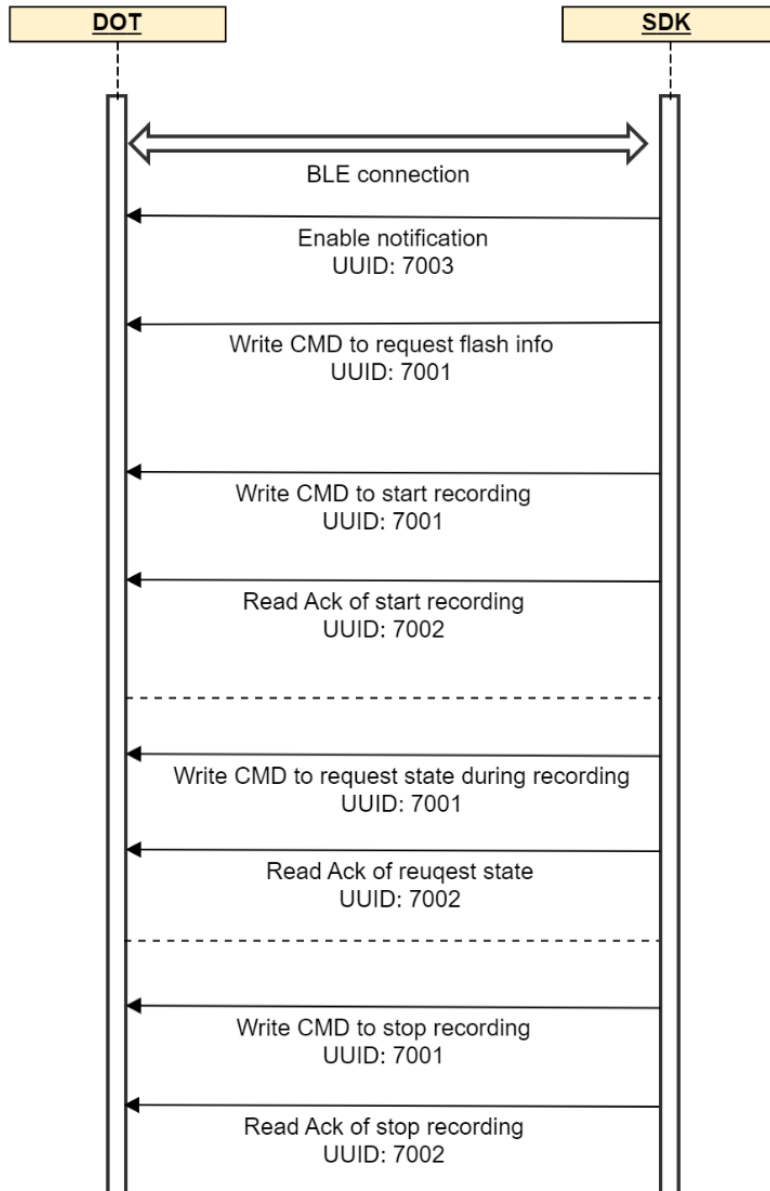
DOT

SDK

BLE connection

Enable notification
UUID: 7003

Write CMD to request flash info
UUID: 7001

Write CMD to start recording
UUID: 7001

Read Ack of start recording
UUID: 7002

Write CMD to request state during recording
UUID: 7001

Read Ack of reuqest state
UUID: 7002

Write CMD to stop recording
UUID: 7001

Read Ack of stop recording
UUID: 7002